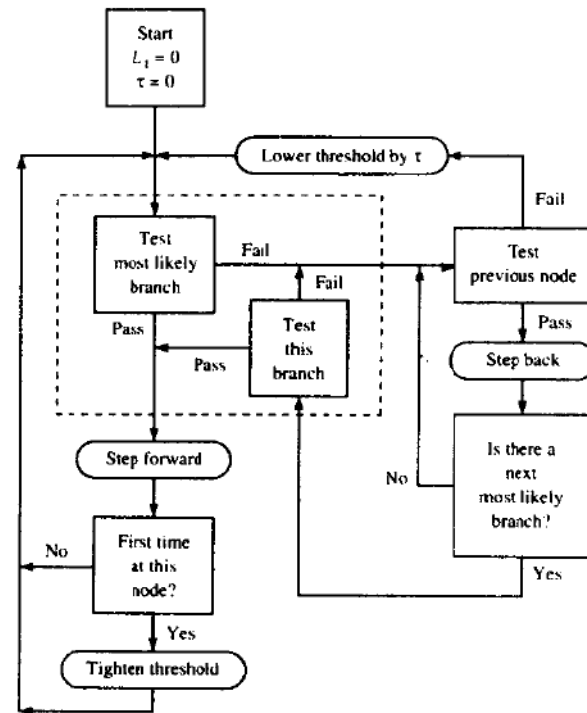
Start
$L_1 = 0$
$\tau = 0$

Lower threshold by $\tau$

Fail

Test most likely branch

Fail

Fail

Test previous node

Pass

Test this branch

Pass

Pass

Step back

Step forward

No

Is there a next most likely branch?

First time at this node?

No

Yes

Yes

Tighten threshold